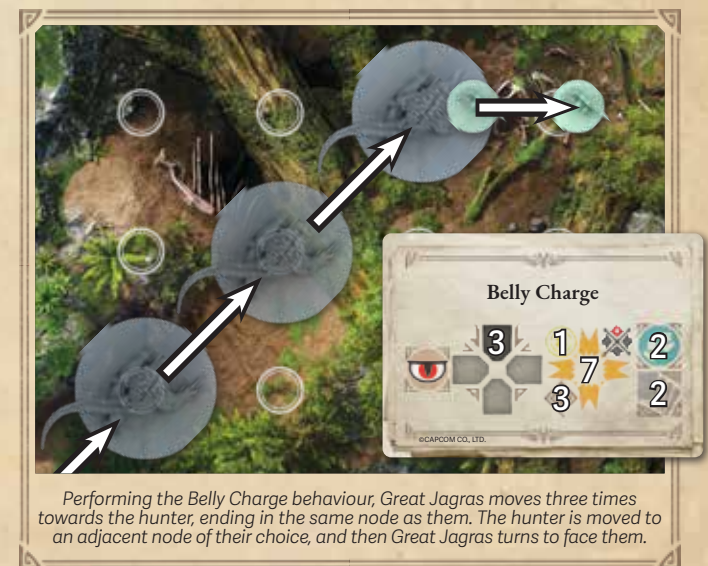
Belly Charge

3

1

7

3

2

2

©CAPCOM CO., LTD.

Performing the Belly Charge behaviour, Great Jagras moves three times towards the hunter, ending in the same node as them. The hunter is moved to an adjacent node of their choice, and then Great Jagras turns to face them.